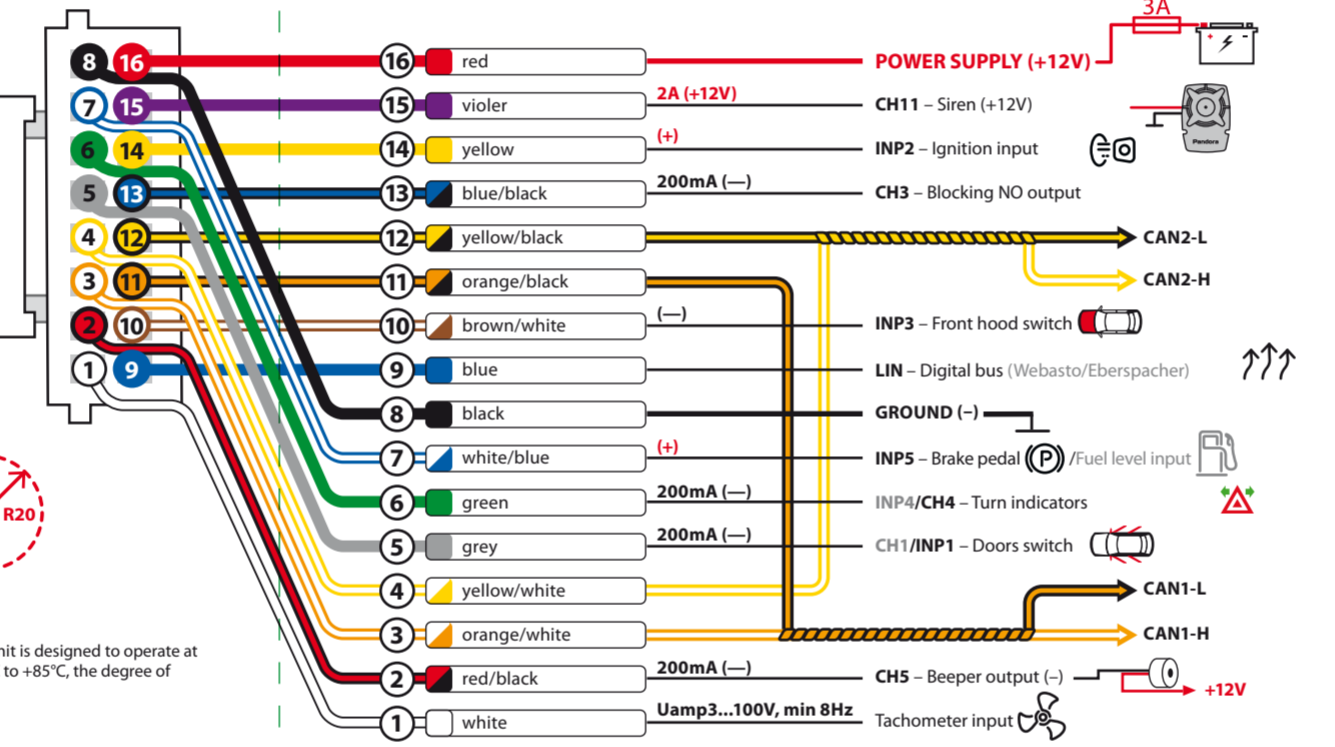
8 16
7 15
6 14
5 13
4 12
3 11
2 10
1 9

R20

nit is designed to operate at to +85°C, the degree of

3A

16 red POWER SUPPLY (+12V)
15 violer 2A (+12V) CH11 – Siren (+12V)
14 yellow (+) INP2 – Ignition input
13 blue/black 200mA (—) CH3 – Blocking NO output
12 yellow/black CAN2-L
CAN2-H
11 orange/black
10 brown/white (—) INP3 – Front hood switch
9 blue LIN – Digital bus (Webasto/Eberspacher)
8 black GROUND (–)
7 white/blue (+) INP5 – Brake pedal P /Fuel level input
6 green 200mA (—) INP4/CH4 – Turn indicators
5 grey 200mA (—) CH1/INP1 – Doors switch
4 yellow/white CAN1-L
3 orange/white CAN1-H
2 red/black 200mA (—) CH5 – Beeper output (–) +12V
1 white Uamp3...100V, min 8Hz Tachometer input

Pandora